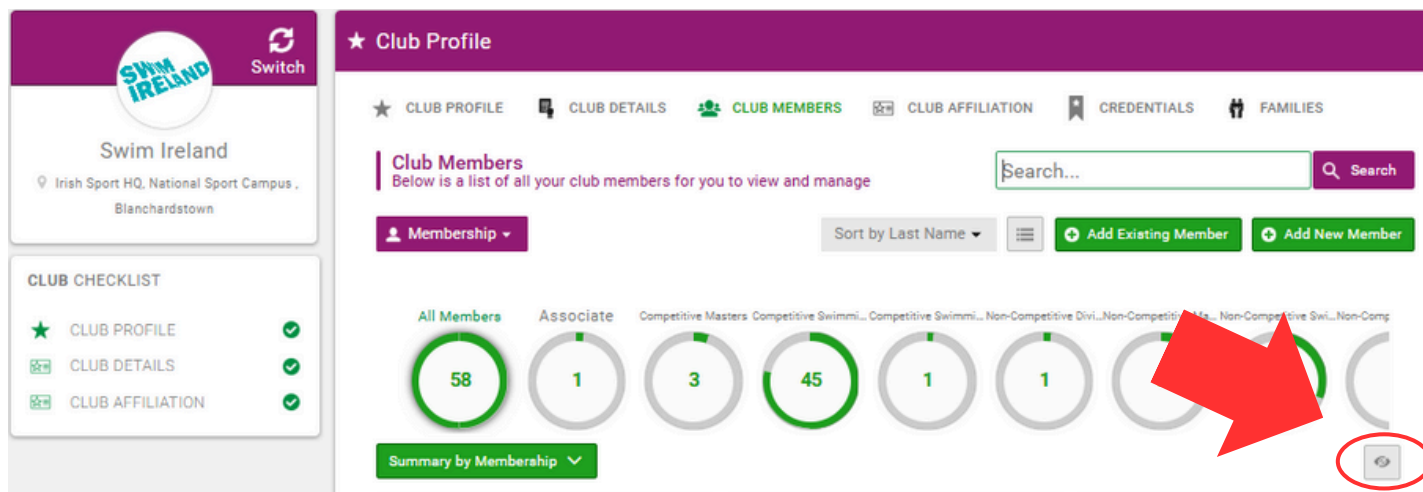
SWIM IRELAND

Switch

Swim Ireland

Irish Sport HQ, National Sport Campus , Blanchardstown

CLUB CHECKLIST

CLUB PROFILE

CLUB DETAILS

CLUB AFFILIATION

★ Club Profile

CLUB PROFILE CLUB DETAILS CLUB MEMBERS CLUB AFFILIATION CREDENTIALS FAMILIES

Club Members
Below is a list of all your club members for you to view and manage

Search...

Search

Membership

Sort by Last Name

Add Existing Member

Add New Member

All Members
58

Associate
1

Competitive Masters
3

Competitive Swimmi...
45

Competitive Swimmi...
1

Non-Competitive Divi...
1

Non-Competitive Ma...

Non-Competitive Swi...

Non-Comp

Summary by Membership